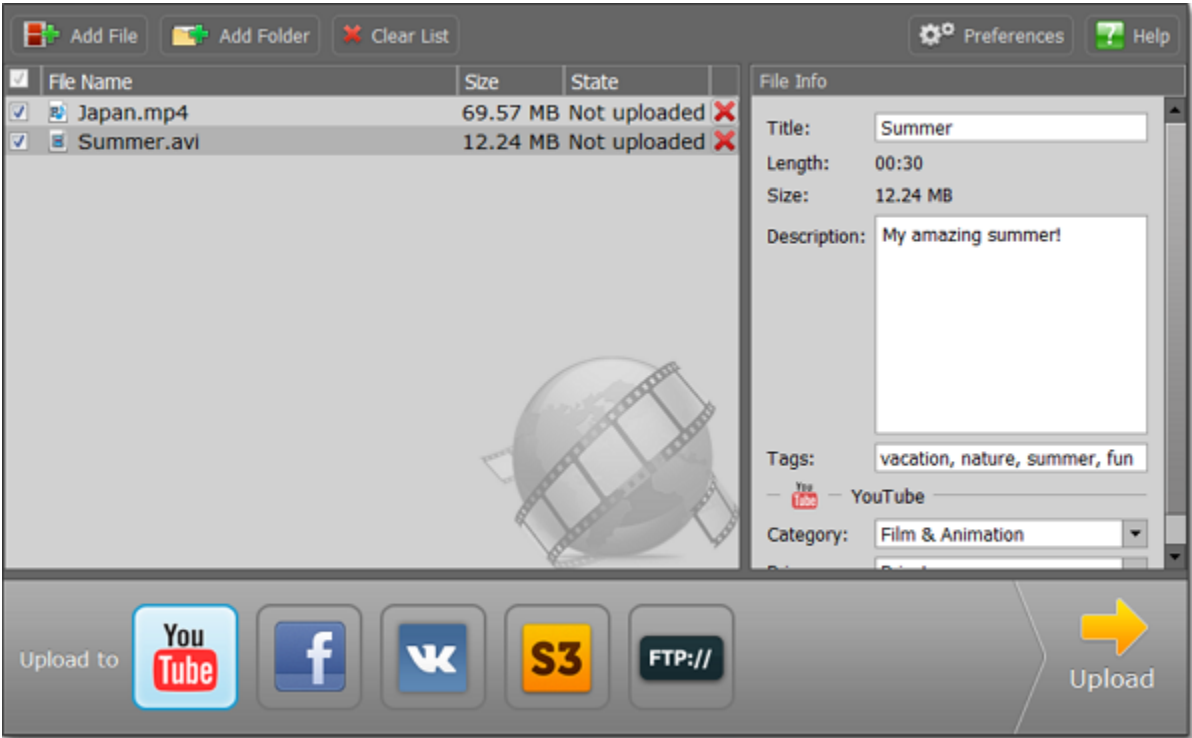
Add File Add Folder Clear List Preferences Help

| File Name | Size | State |
|---|---|---|
| Japan.mp4 | 69.57 MB | Not uploaded |
| Summer.avi | 12.24 MB | Not uploaded |

File Info

Title: Summer
Length: 00:30
Size: 12.24 MB
Description: My amazing summer!

Tags: vacation, nature, summer, fun

YouTube

Category: Film & Animation

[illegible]

Upload to
You Tube
f
VK
S3
FTP://

Upload